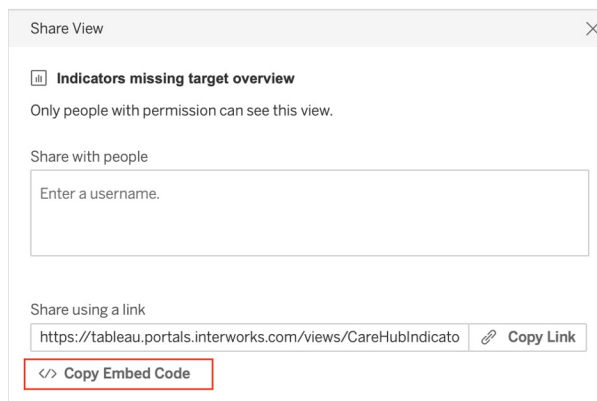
Share View

Indicators missing target overview

Only people with permission can see this view.

Share with people

Enter a username.

Share using a link

https://tableau.portals.interworks.com/views/CareHubIndicato

Copy Link

</> Copy Embed Code